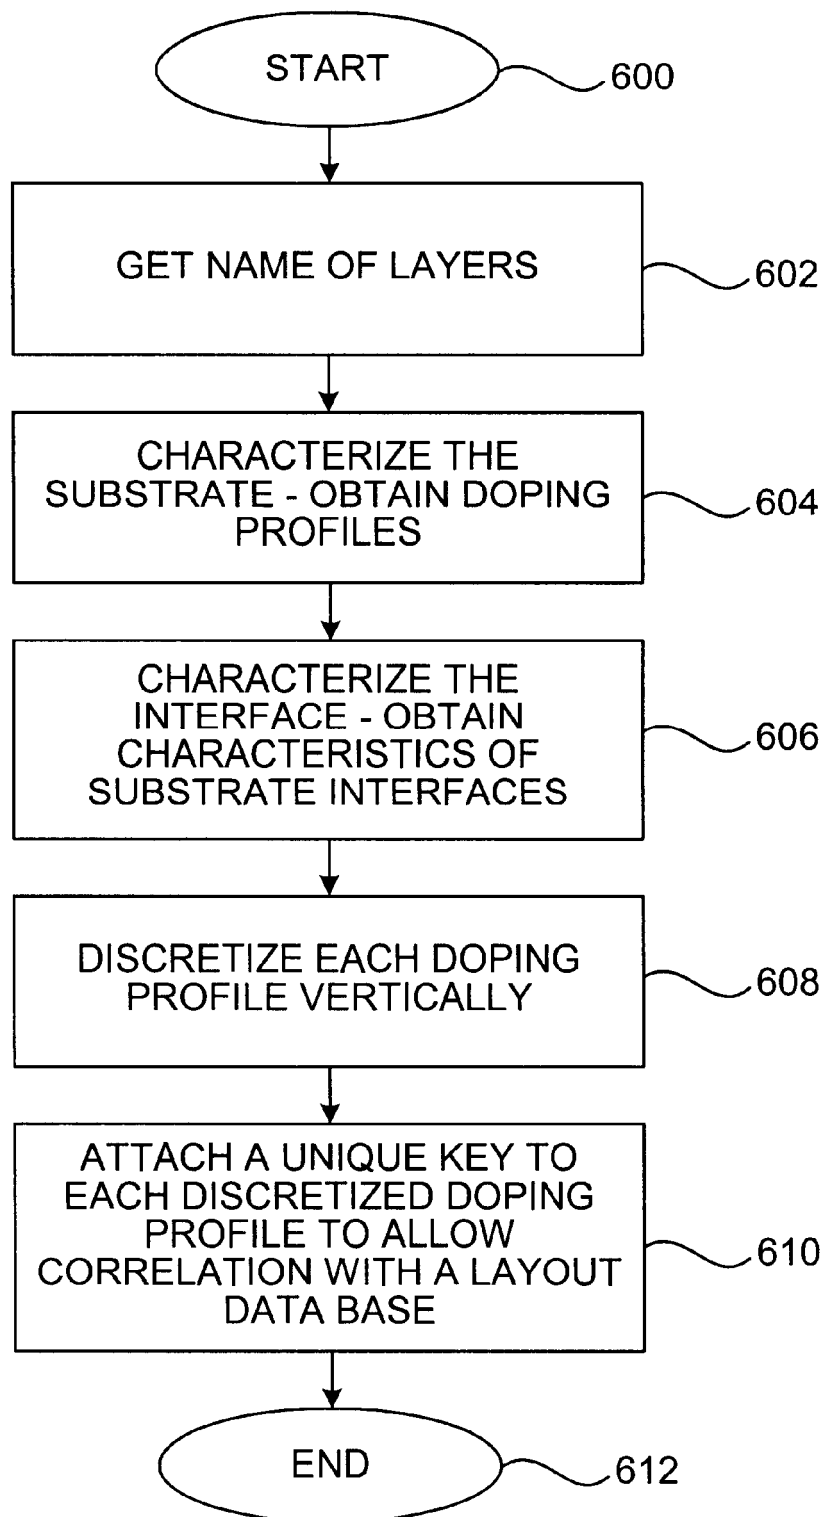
START

600

GET NAME OF LAYERS

602

CHARACTERIZE THE SUBSTRATE - OBTAIN DOPING PROFILES

604

CHARACTERIZE THE INTERFACE - OBTAIN CHARACTERISTICS OF SUBSTRATE INTERFACES

606

DISCRETIZE EACH DOPING PROFILE VERTICALLY

608

ATTACH A UNIQUE KEY TO EACH DISCRETIZED DOPING PROFILE TO ALLOW CORRELATION WITH A LAYOUT DATA BASE

610

END

612